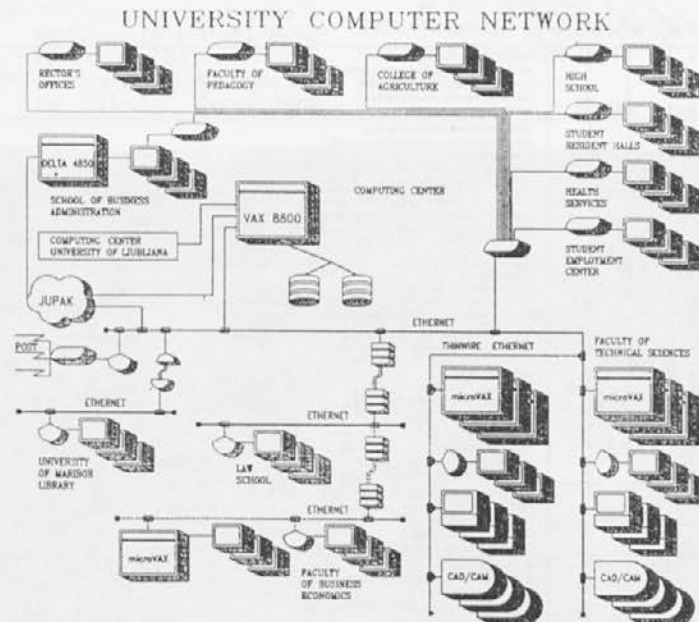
UNIVERSITY COMPUTER NETWORK

RECTOR'S OFFICES

FACULTY OF PEDAGOGY

COLLEGE OF AGRICULTURE

HIGH SCHOOL

STUDENT RESIDENT HALLS

DELTA 4850

SCHOOL OF BUSINESS ADMINISTRATION

COMPUTING CENTER

VAX 8800

HEALTH SERVICES

STUDENT EMPLOYMENT CENTER

COMPUTING CENTER UNIVERSITY OF LJUBLJANA

JUPAK

ETHERNET

POST

THINWIRE ETHERNET

FACULTY OF TECHNICAL SCIENCES

ETHERNET

microVAX

microVAX

ETHERNET

UNIVERSITY OF MARIBOR LIBRARY

LAW SCHOOL

ETHERNET

microVAX

FACULTY OF BUSINESS ECONOMICS

CAD/CAM

CAD/CAM